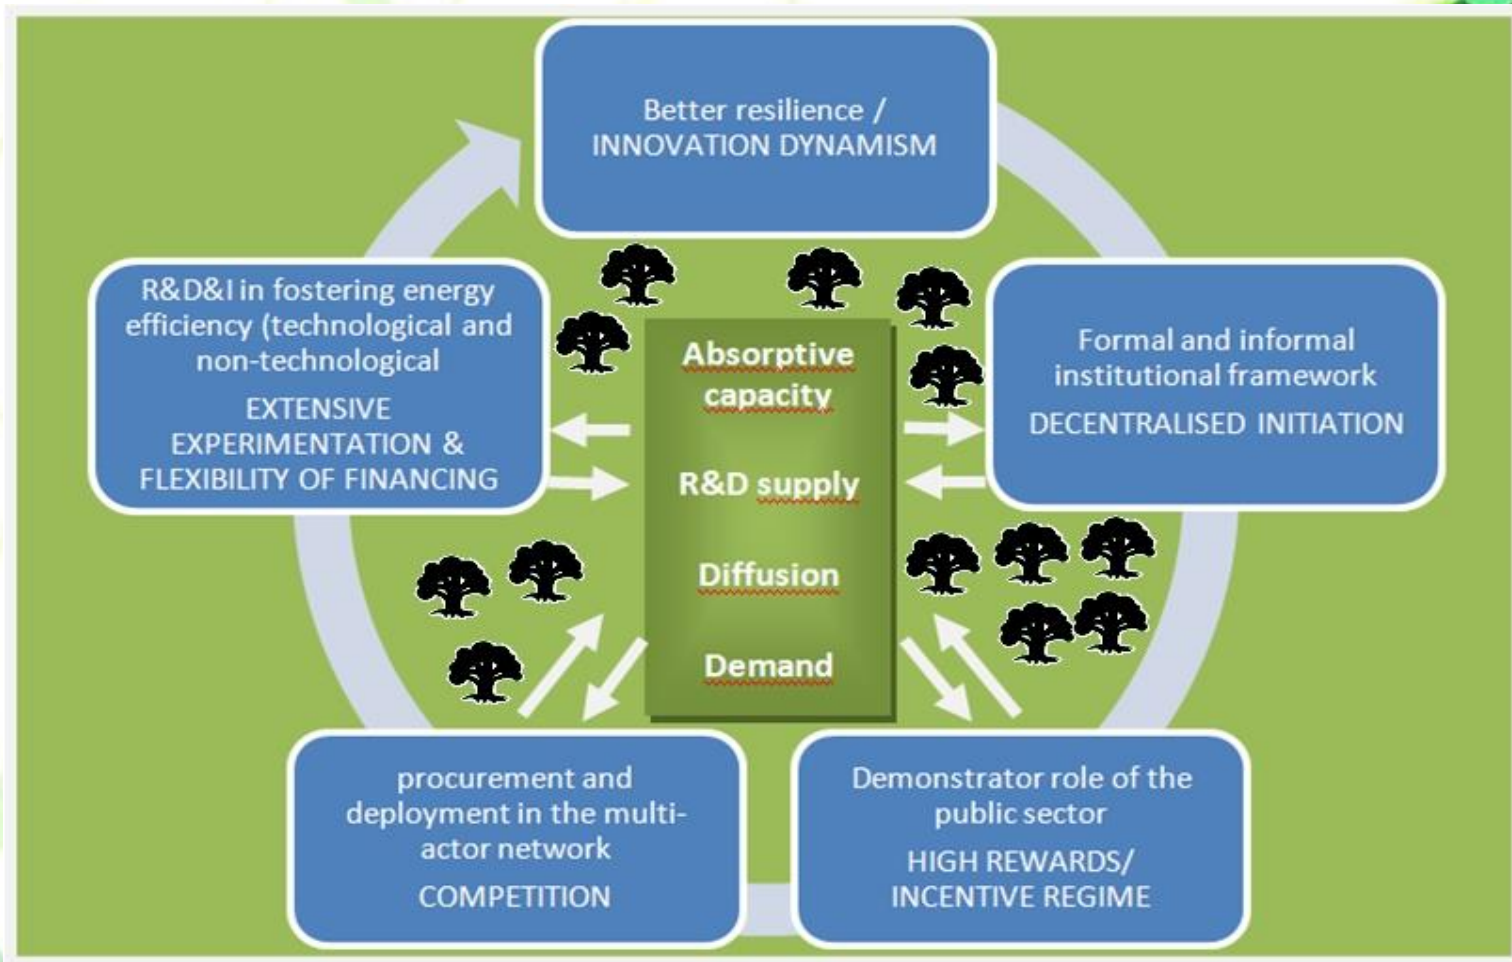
Better resilience /
INNOVATION DYNAMISM

R&D&I in fostering energy efficiency (technological and non-technological

EXTENSIVE EXPERIMENTATION & FLEXIBILITY OF FINANCING

Absorptive capacity

R&D supply

Diffusion

Demand

Formal and informal institutional framework

DECENTRALISED INITIATION

procurement and deployment in the multi-actor network

COMPETITION

Demonstrator role of the public sector

HIGH REWARDS/ INCENTIVE REGIME